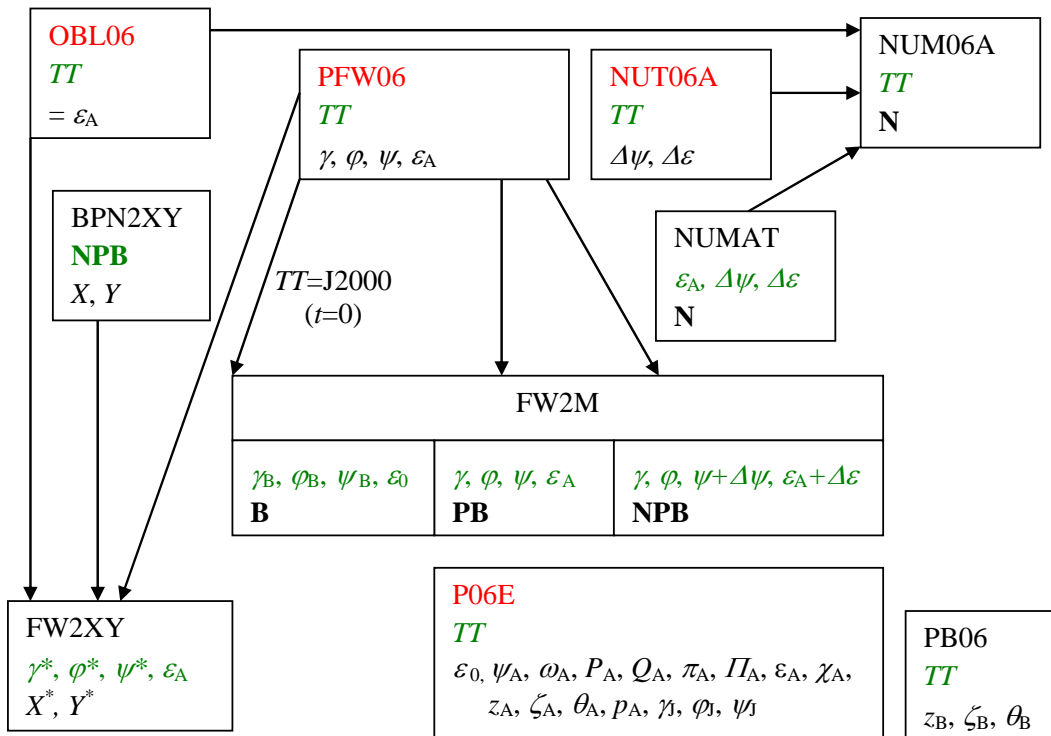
OBL06
*TT*
$= \varepsilon_A$

PFW06
*TT*
$\gamma, \varphi, \psi, \varepsilon_A$

NUT06A
*TT*
$\Delta\psi, \Delta\varepsilon$

NUM06A
*TT*
**N**

BPN2XY
**NPB**
$X, Y$

$TT$=J2000
($t$=0)

NUMAT
$\varepsilon_A, \Delta\psi, \Delta\varepsilon$
**N**

FW2M

| $\gamma_B, \varphi_B, \psi_B, \varepsilon_0$ **B** | $\gamma, \varphi, \psi, \varepsilon_A$ **PB** | $\gamma, \varphi, \psi+\Delta\psi, \varepsilon_A+\Delta\varepsilon$ **NPB** |
|---|---|---|

FW2XY
$\gamma^*, \varphi^*, \psi^*, \varepsilon_A$
$X^*, Y^*$

P06E
*TT*
$\varepsilon_0, \psi_A, \omega_A, P_A, Q_A, \pi_A, \Pi_A, \varepsilon_A, \chi_A, z_A, \zeta_A, \theta_A, p_A, \gamma_J, \varphi_J, \psi_J$

PB06
*TT*
$z_B, \zeta_B, \theta_B$